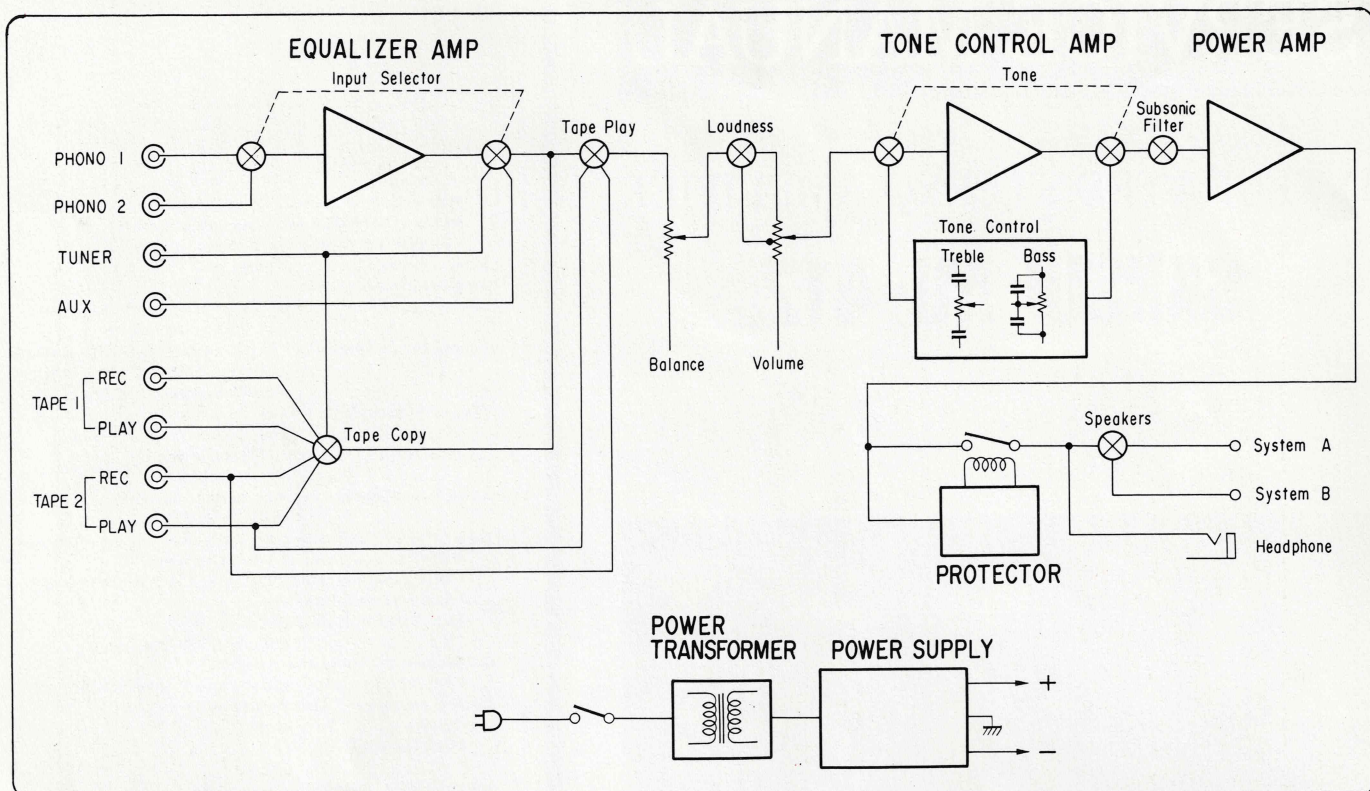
EQUALIZER AMP

Input Selector

TONE CONTROL AMP

POWER AMP

Tone

Tape Play

Loudness

Subsonic Filter

PHONO 1

PHONO 2

TUNER

AUX

Tone Control

Treble

Bass

Balance

Volume

TAPE 1

REC

PLAY

Tape Copy

TAPE 2

REC

PLAY

Speakers

System A

System B

Headphone

PROTECTOR

POWER TRANSFORMER

POWER SUPPLY

+

−